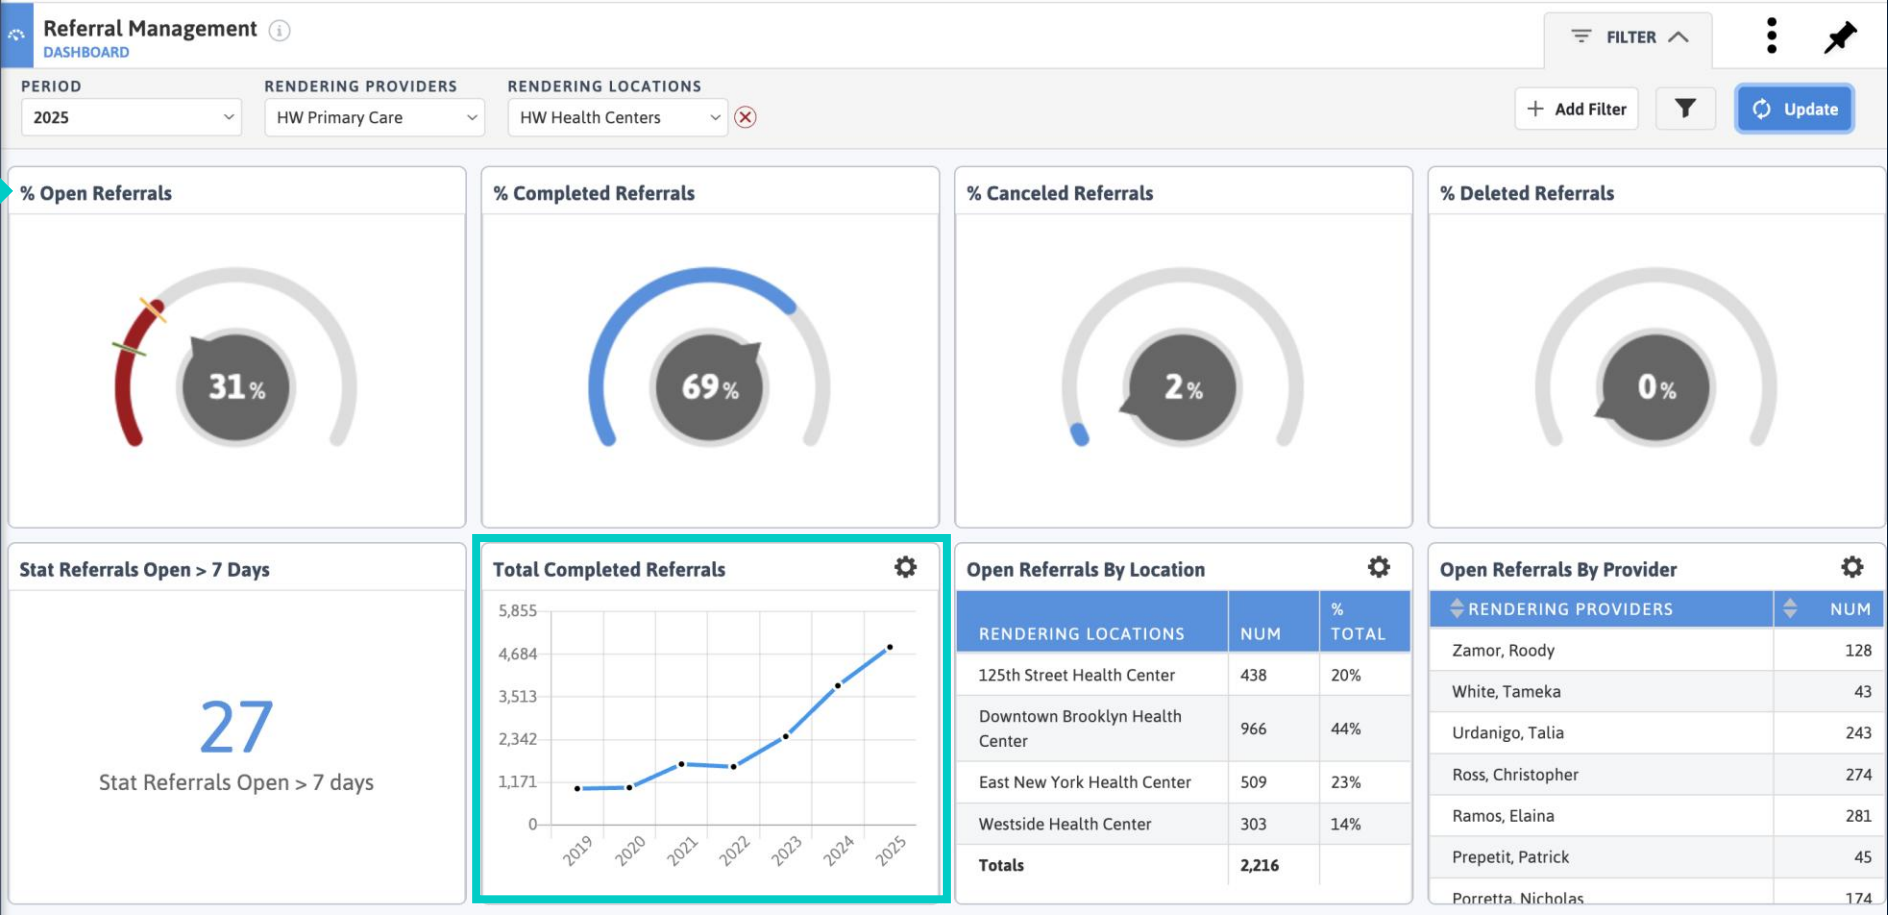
Referral Management
DASHBOARD

FILTER

PERIOD
2025

RENDERING PROVIDERS
HW Primary Care

RENDERING LOCATIONS
HW Health Centers

Add Filter

Update

% Open Referrals

31%

% Completed Referrals

69%

% Canceled Referrals

2%

% Deleted Referrals

0%

Stat Referrals Open > 7 Days

27
Stat Referrals Open > 7 days

Total Completed Referrals

5,855
4,684
3,513
2,342
1,171
0
2019 2020 2021 2022 2023 2024 2025

Open Referrals By Location

| RENDERING LOCATIONS | NUM | % TOTAL |
|---|---|---|
| 125th Street Health Center | 438 | 20% |
| Downtown Brooklyn Health Center | 966 | 44% |
| East New York Health Center | 509 | 23% |
| Westside Health Center | 303 | 14% |
| Totals | 2,216 | |

Open Referrals By Provider

| RENDERING PROVIDERS | NUM |
|---|---|
| Zamor, Roody | 128 |
| White, Tameka | 43 |
| Urdanigo, Talia | 243 |
| Ross, Christopher | 274 |
| Ramos, Elaina | 281 |
| Prepetit, Patrick | 45 |
| Porretta, Nicholas | 174 |